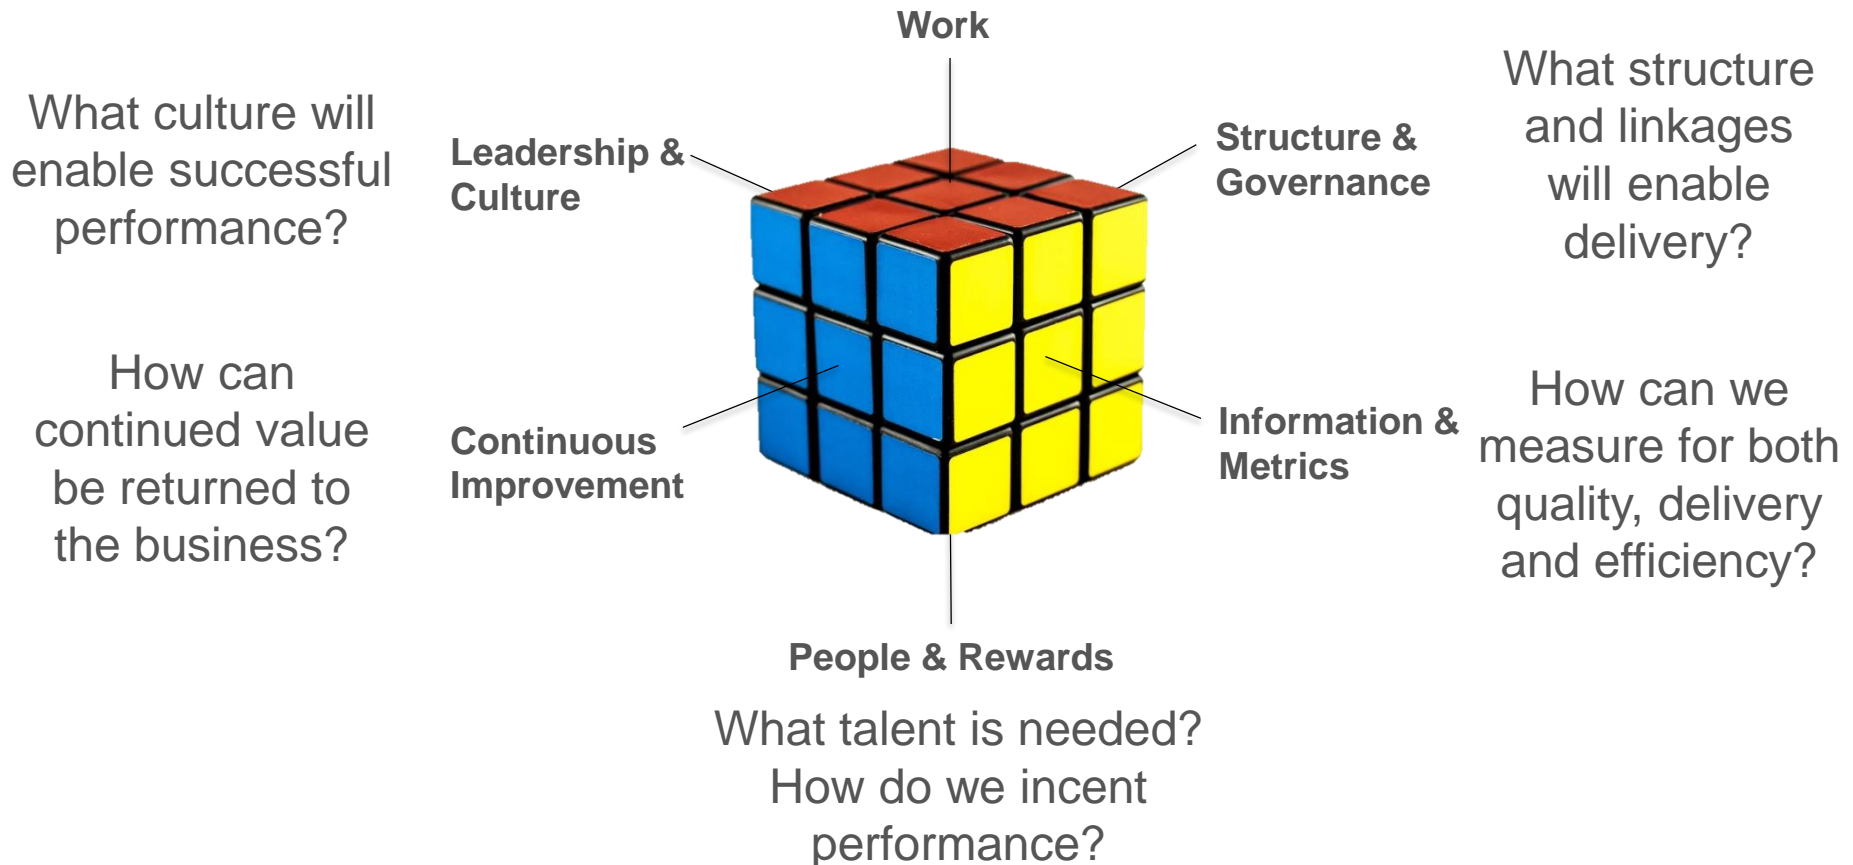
Work

What culture will enable successful performance?

Leadership & Culture

Structure & Governance

What structure and linkages will enable delivery?

How can continued value be returned to the business?

Continuous Improvement

Information & Metrics

How can we measure for both quality, delivery and efficiency?

People & Rewards

What talent is needed? How do we incent performance?